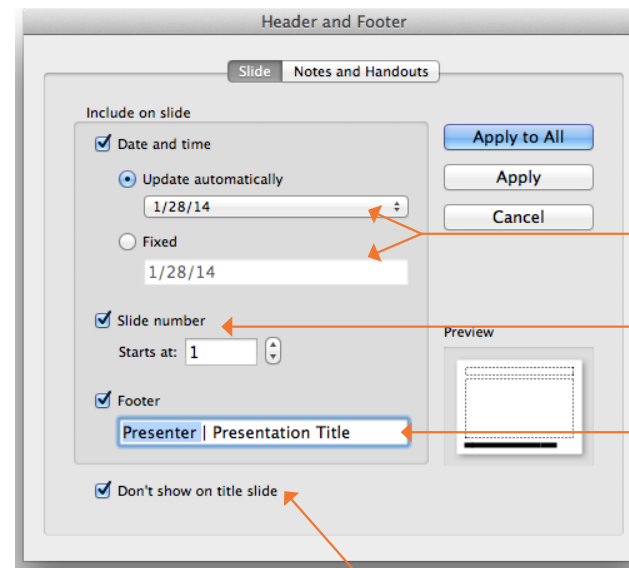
Header and Footer

Slide | Notes and Handouts

Include on slide

Date and time

Update automatically

1/28/14

Fixed

1/28/14

Slide number

Starts at: 1

Footer

Presenter | Presentation Title

Don't show on title slide

Apply to All

Apply

Cancel

Preview